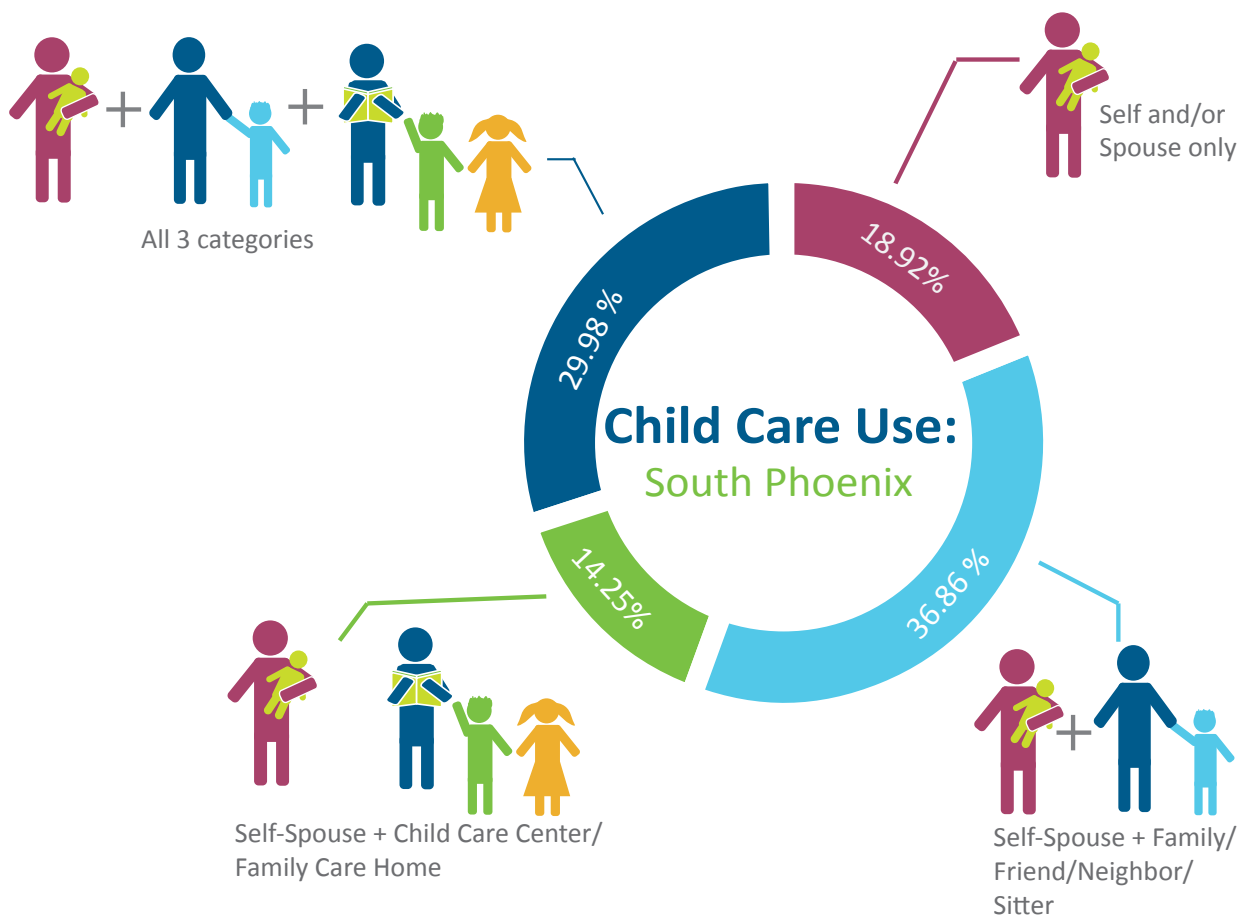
All 3 categories

Self and/or Spouse only

18.92%

29.98 %

Child Care Use:
South Phoenix

36.86 %

14.25%

Self-Spouse + Child Care Center/ Family Care Home

Self-Spouse + Family/ Friend/Neighbor/ Sitter